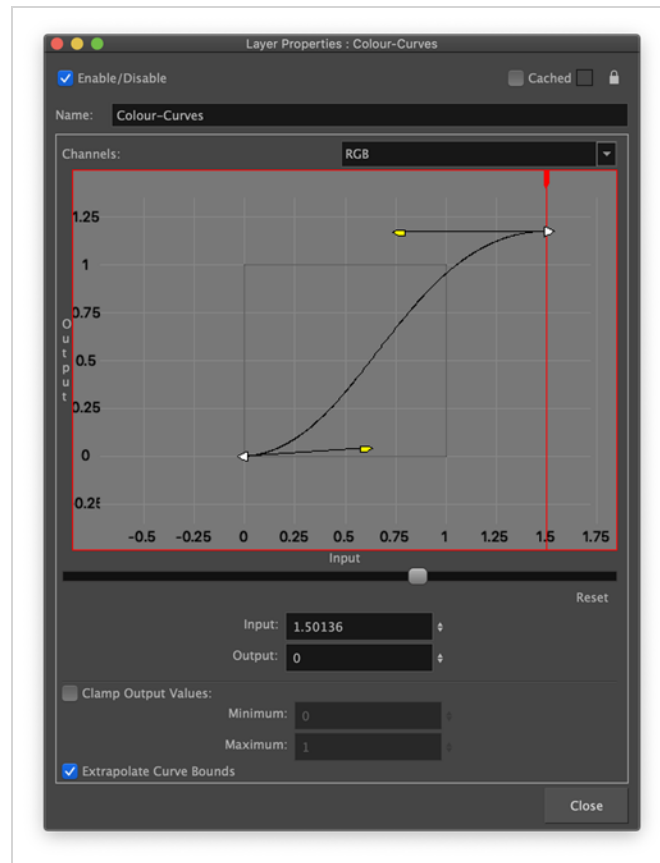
Layer Properties : Colour-Curves

Enable/Disable

Cached

Name: Colour-Curves

Channels: RGB

1.25

1

0.75

0.5

0.25

0

0.25

Output

-0.5 -0.25 0 0.25 0.5 0.75 1 1.25 1.5 1.75

Input

Reset

Input: 1.50136

Output: 0

Clamp Output Values:

Minimum: 0

Maximum: 1

Extrapolate Curve Bounds

Close